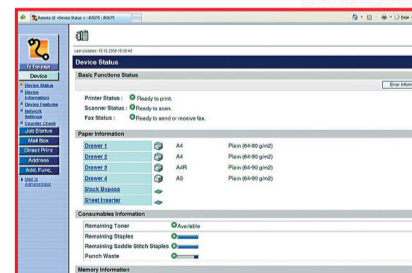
Remote UI <Device Status> : iR5075 : iR5075

Last Updated: 10.12.2008 16:50:43

To Top page

Device

Device Status
Device Information
Device Features
Network Settings
Counter Check

Job Status

Mail Box

Direct Print

Address

Add. Func.

Mail to Administrator

Device Status

Basic Functions Status

Error Inform

Printer Status : Ready to print.
Scanner Status : Ready to scan.
Fax Status : Ready to send or receive fax.

Paper Information

| | | |
|---|---|---|
| Drawer 1 | A4 | Plain (64-90 g/m2) |
| Drawer 2 | A4 | Plain (64-90 g/m2) |
| Drawer 3 | A4R | Plain (64-90 g/m2) |
| Drawer 4 | A3 | Plain (64-90 g/m2) |
| Stack Bypass | | |
| Sheet Inserter | | |

Consumables Information

| | |
|---|---|
| Remaining Toner | Available |
| Remaining Staples | |
| Remaining Saddle Stitch Staples | |
| Punch Waste | |

Memory Information